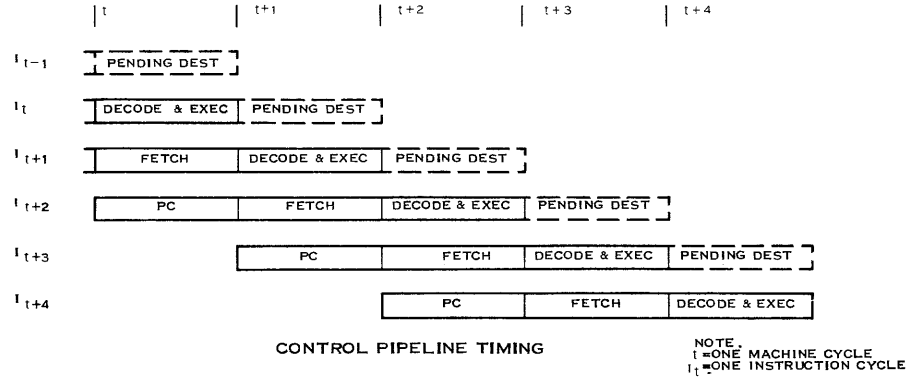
$t$ $t+1$ $t+2$ $t+3$ $t+4$

$I_{t-1}$ PENDING DEST

$I_t$ DECODE & EXEC PENDING DEST

$I_{t+1}$ FETCH DECODE & EXEC PENDING DEST

$I_{t+2}$ PC FETCH DECODE & EXEC PENDING DEST

$I_{t+3}$ PC FETCH DECODE & EXEC PENDING DEST

$I_{t+4}$ PC FETCH DECODE & EXEC

CONTROL PIPELINE TIMING

NOTE.
$t$ =ONE MACHINE CYCLE
$I_t$ =ONE INSTRUCTION CYCLE